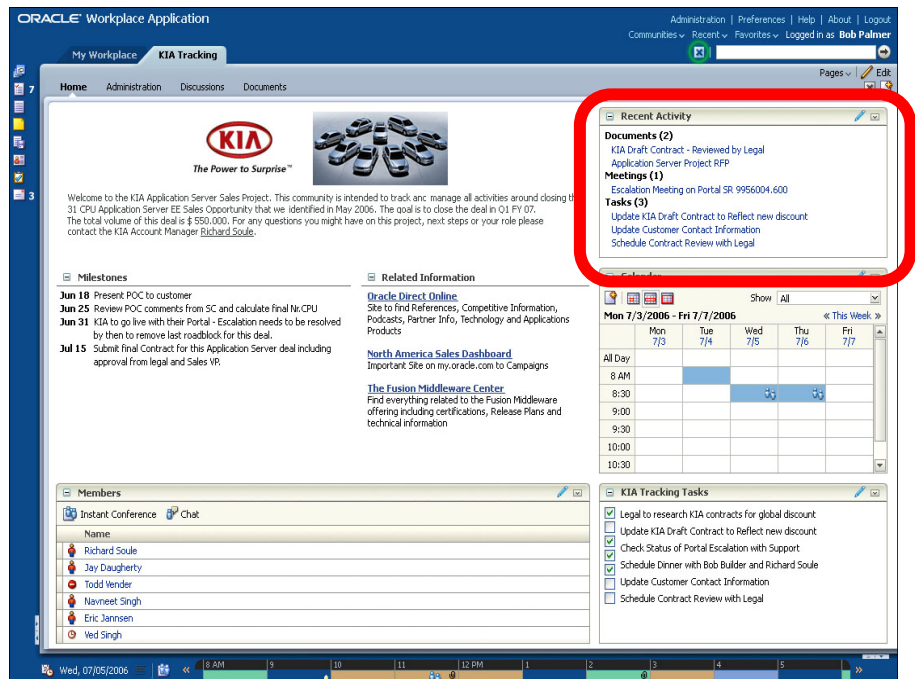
ORACLE Workplace Application

Administration | Preferences | Help | About | Logout
Communities Recent Favorites Logged in as Bob Palmer

My Workplace KIA Tracking

7

3

Pages Edit

Home Administration Discussions Documents

KIA
The Power to Surprise™

Welcome to the KIA Application Server Sales Project. This community is intended to track anc manage all activities around closing th 31 CPU Application Server EE Sales Opportunity that we identified in May 2006. The goal is to close the deal in Q1 FY 07. The total volume of this deal is $ 550.000. For any questions you might have on this project, next steps or your role please contact the KIA Account Manager Richard Soule.

Recent Activity
Documents (2)
KIA Draft Contract - Reviewed by Legal
Application Server Project RFP
Meetings (1)
Escalation Meeting on Portal SR 9956004.600
Tasks (3)
Update KIA Draft Contract to Reflect new discount
Update Customer Contact Information
Schedule Contract Review with Legal

Milestones
Jun 18 Present POC to customer
Jun 25 Review POC comments from SC and calculate final Nr.CPU
Jun 31 KIA to go live with their Portal - Escalation needs to be resolved by then to remove last roadblock for this deal.
Jul 15 Submit final Contract for this Application Server deal including approval from legal and Sales VP.

Related Information
Oracle Direct Online
Site to find References, Competitive Information, Podcasts, Partner Info, Technology and Applications Products
North America Sales Dashboard
Important Site on my.oracle.com to Campaigns
The Fusion Middleware Center
Find everything related to the Fusion Middleware offering including certifications, Release Plans and technical information

Calendar
Show All
Mon 7/3/2006 - Fri 7/7/2006 « This Week »

| | Mon 7/3 | Tue 7/4 | Wed 7/5 | Thu 7/6 | Fri 7/7 |
|---|---|---|---|---|---|
| All Day | | | | | |
| 8 AM | | | | | |
| 8:30 | | | | | |
| 9:00 | | | | | |
| 9:30 | | | | | |
| 10:00 | | | | | |
| 10:30 | | | | | |

Members
Instant Conference Chat
Name
Richard Soule
Jay Daugherty
Todd Vender
Navneet Singh
Eric Jannsen
Ved Singh

KIA Tracking Tasks
Legal to research KIA contracts for global discount
Update KIA Draft Contract to Reflect new discount
Check Status of Portal Escalation with Support
Schedule Dinner with Bob Builder and Richard Soule
Update Customer Contact Information
Schedule Contract Review with Legal

Wed, 07/05/2006 8 AM 9 10 11 12 PM 1 2 3 4 5